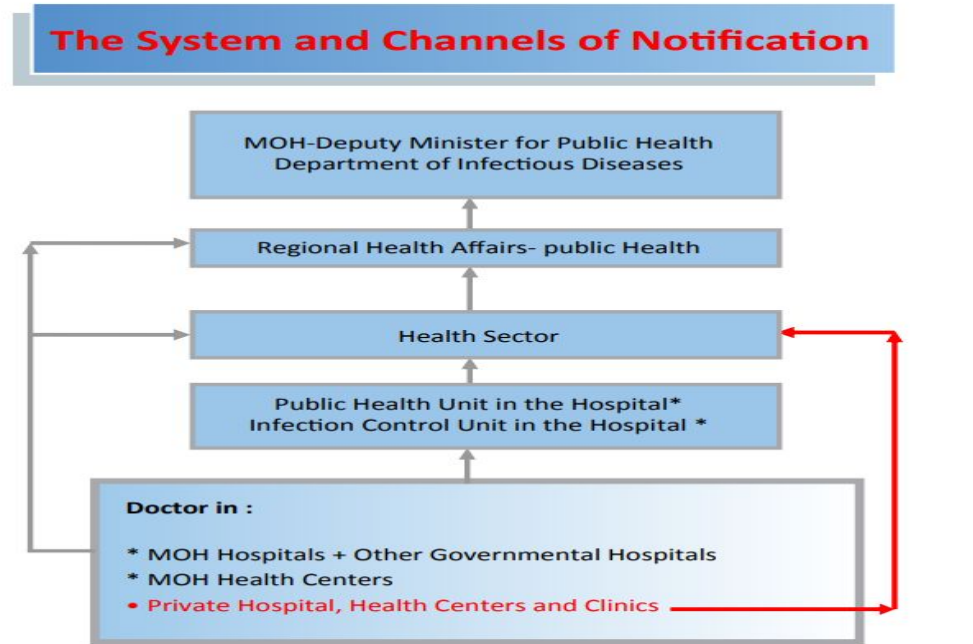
The System and Channels of Notification

MOH-Deputy Minister for Public Health
Department of Infectious Diseases

Regional Health Affairs- public Health

Health Sector

Public Health Unit in the Hospital*
Infection Control Unit in the Hospital *

Doctor in :

* MOH Hospitals + Other Governmental Hospitals
* MOH Health Centers
• Private Hospital, Health Centers and Clinics